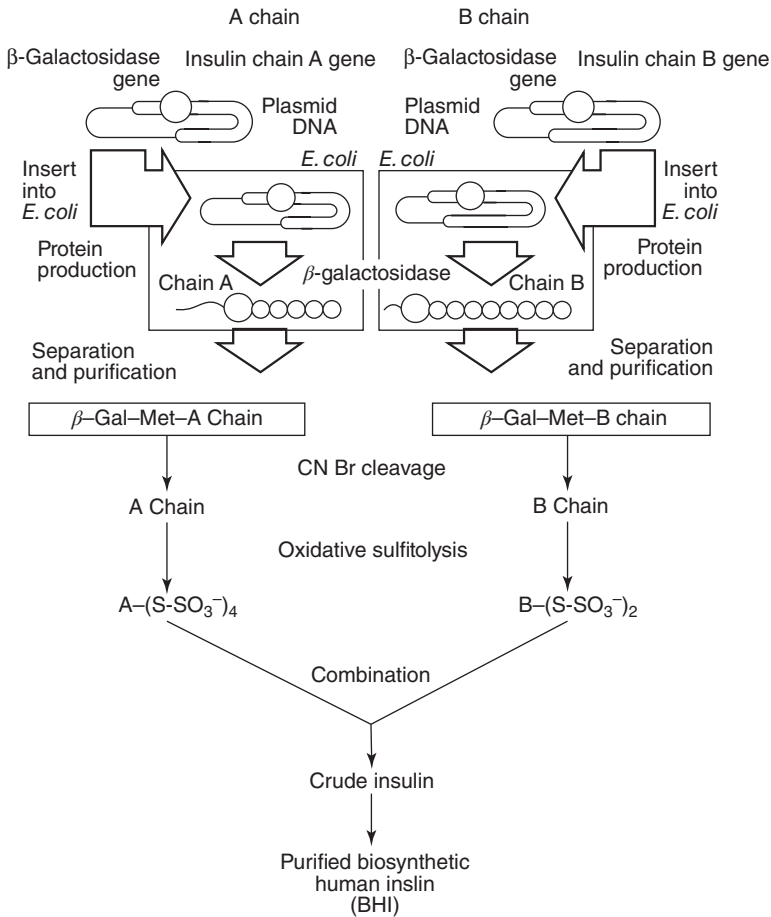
A chain

B chain

β-Galactosidase gene

Insulin chain A gene

β-Galactosidase gene

Insulin chain B gene

Plasmid DNA

Plasmid DNA

Insert into E. coli

E. coli

E. coli

Insert into E. coli

Protein production

Protein production

Chain A

$\beta$-galactosidase

Chain B

Separation and purification

Separation and purification

$\beta$–Gal–Met–A Chain

$\beta$–Gal–Met–B chain

CN Br cleavage

A Chain

B Chain

Oxidative sulfitolysis

A–(S-SO$_3^-$)$_4$

B–(S-SO$_3^-$)$_2$

Combination

Crude insulin

Purified biosynthetic human inslin (BHI)